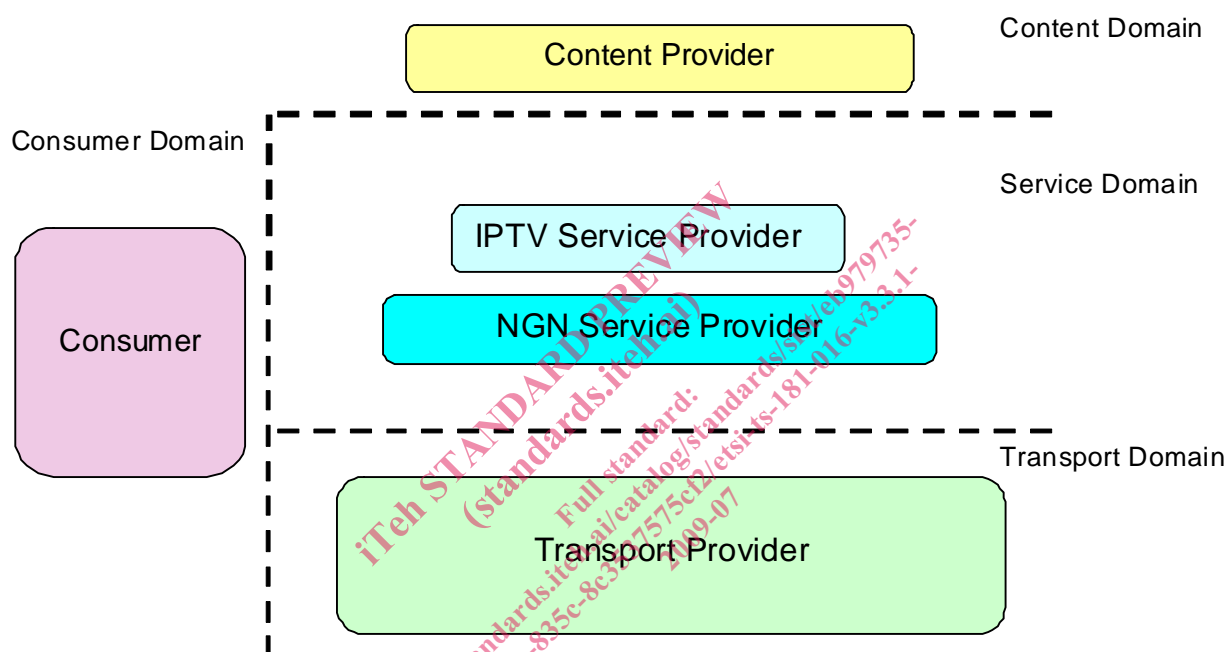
Content Provider

Content Domain

Consumer Domain

Service Domain

IPTV Service Provider

NGN Service Provider

Consumer

Transport Domain

Transport Provider

iTeh STANDARD PREVIEW
(standards.iteh.ai)

Full standard:
standards.iteh.ai/catalog/standards/sist/eb979735-835c-8c3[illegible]7575cf2/etsi-ts-181-016-v3.3.1-2009-07